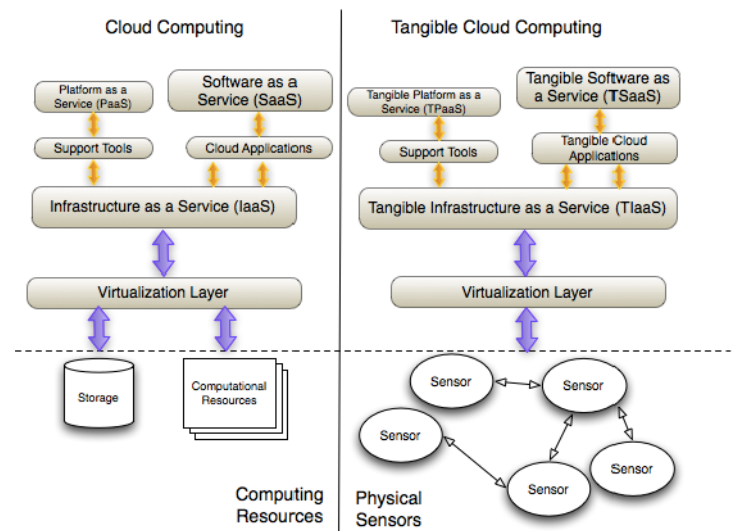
Cloud Computing

Platform as a Service (PaaS)

Software as a Service (SaaS)

Support Tools

Cloud Applications

Infrastructure as a Service (IaaS)

Virtualization Layer

Storage

Computational Resources

Computing Resources

Tangible Cloud Computing

Tangible Platform as a Service (TPaaS)

Tangible Software as a Service (TSaaS)

Support Tools

Tangible Cloud Applications

Tangible Infrastructure as a Service (TIaaS)

Virtualization Layer

Sensor

Sensor

Sensor

Sensor

Sensor

Physical Sensors